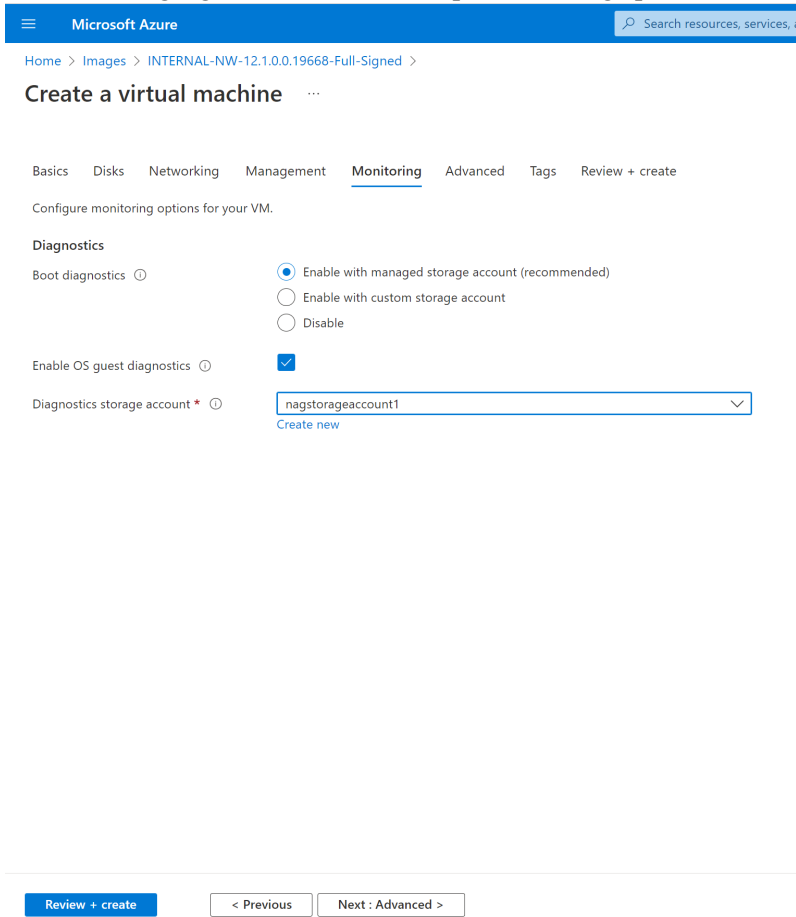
Microsoft Azure

Search resources, services,

Home > Images > INTERNAL-NW-12.1.0.0.19668-Full-Signed >

Create a virtual machine ...

Basics Disks Networking Management Monitoring Advanced Tags Review + create

Configure monitoring options for your VM.

Diagnostics

Boot diagnostics

Enable with managed storage account (recommended)

Enable with custom storage account

Disable

Enable OS guest diagnostics

Diagnostics storage account *

nagstorageaccount1

Create new

Review + create

< Previous

Next : Advanced >